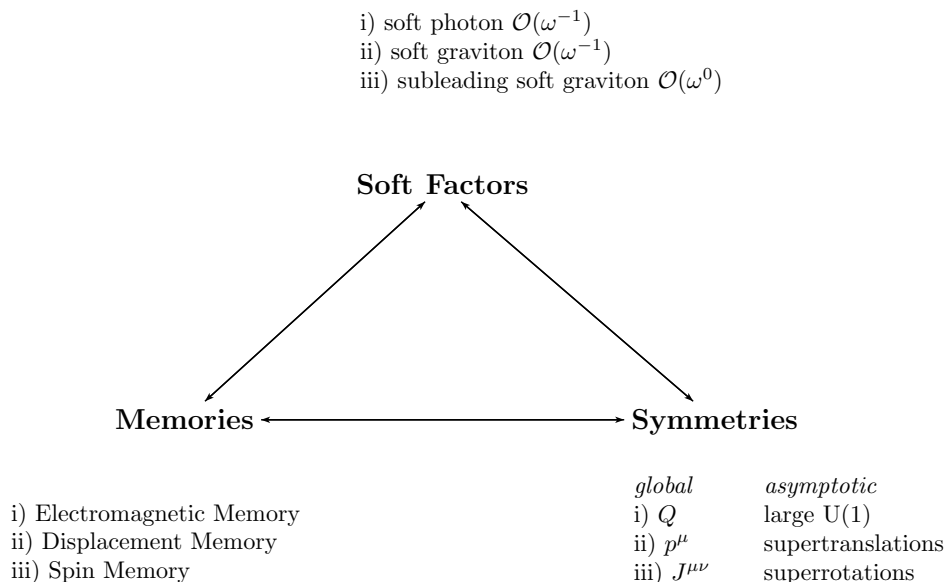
i) soft photon $\mathcal{O}(\omega^{-1})$
ii) soft graviton $\mathcal{O}(\omega^{-1})$
iii) subleading soft graviton $\mathcal{O}(\omega^{0})$

**Soft Factors**

**Memories**

**Symmetries**

i) Electromagnetic Memory
ii) Displacement Memory
iii) Spin Memory

| *global* | *asymptotic* |
|---|---|
| i) $Q$ | large U(1) |
| ii) $p^{\mu}$ | supertranslations |
| iii) $J^{\mu\nu}$ | superrotations |